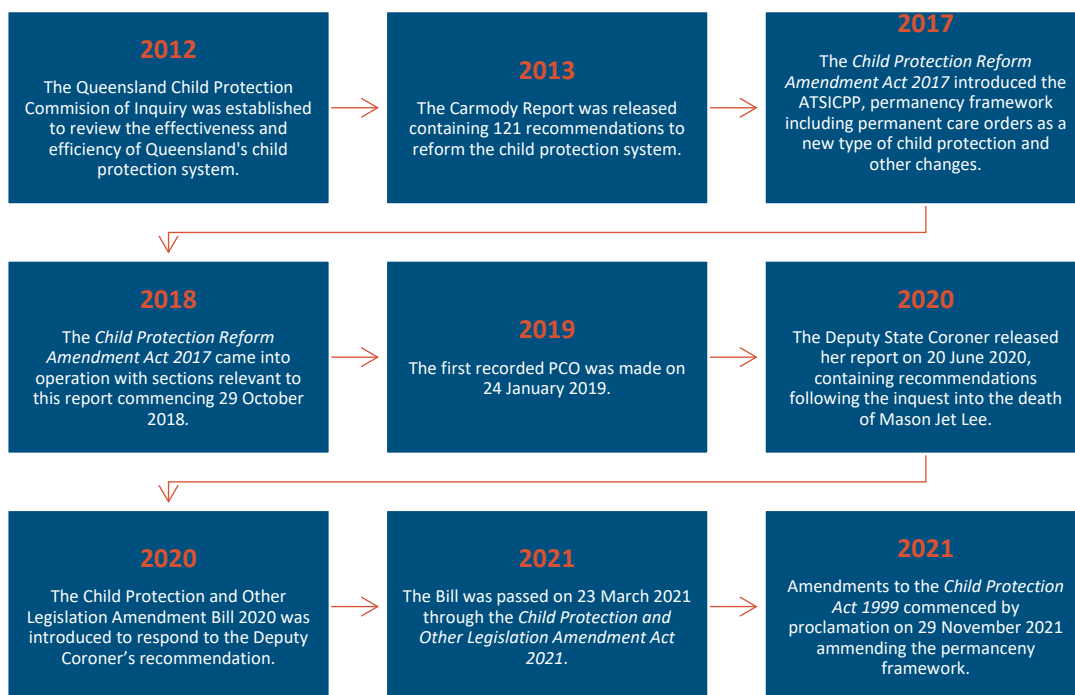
2012

The Queensland Child Protection Commision of Inquiry was established to review the effectiveness and efficiency of Queensland's child protection system.

2013

The Carmody Report was released containing 121 recommendations to reform the child protection system.

2017

The *Child Protection Reform Amendment Act 2017* introduced the ATSICPP, permanency framework including permanent care orders as a new type of child protection and other changes.

2018

The *Child Protection Reform Amendment Act 2017* came into operation with sections relevant to this report commencing 29 October 2018.

2019

The first recorded PCO was made on 24 January 2019.

2020

The Deputy State Coroner released her report on 20 June 2020, containing recommendations following the inquest into the death of Mason Jet Lee.

2020

The Child Protection and Other Legislation Amendment Bill 2020 was introduced to respond to the Deputy Coroner's recommendation.

2021

The Bill was passed on 23 March 2021 through the *Child Protection and Other Legislation Amendment Act 2021*.

2021

Amendments to the *Child Protection Act 1999* commenced by proclamation on 29 November 2021 ammending the permanceny framework.